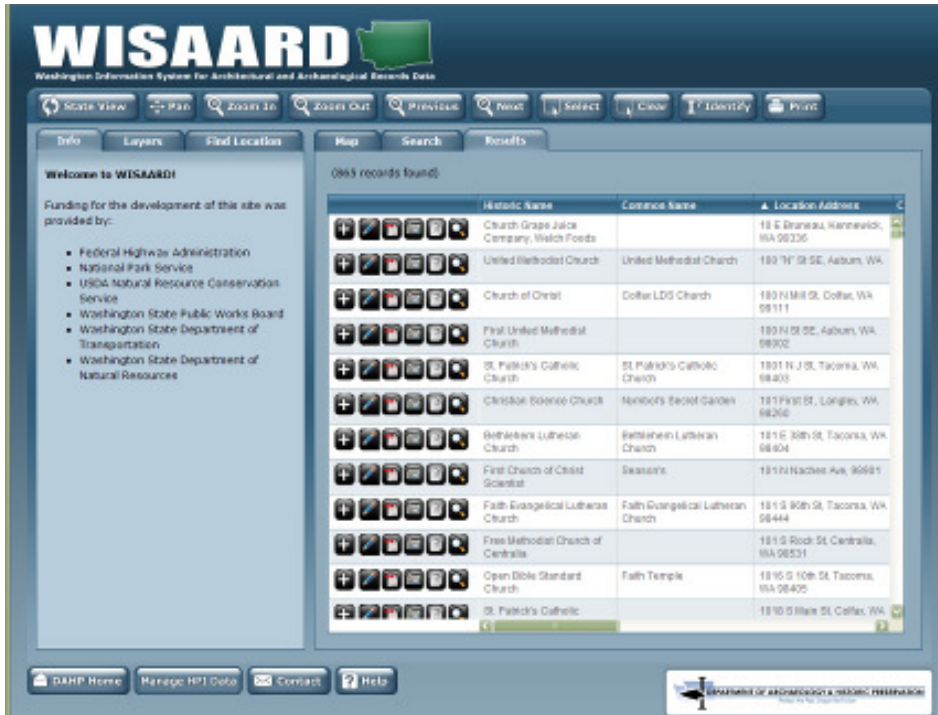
WISAARD
Washington Information System for Architectural and Archaeological Records Data

State View | Pan | Zoom In | Zoom Out | Previous | Next | Select | Clear | Identify | Print

Info | Layers | Find Location

Welcome to WISAARD!

Funding for the development of this site was provided by:

- Federal Highway Administration
- National Park Service
- USDA Natural Resource Conservation Service
- Washington State Public Works Board
- Washington State Department of Transportation
- Washington State Department of Natural Resources

Map | Search | Results

(865 records found)

| Historic Name | Common Name | ▲ Location Address |
|---|---|---|
| Church Grape Juice Company, Welch Foods | | 10 E Bruneau, Kennewick, WA 99336 |
| United Methodist Church | United Methodist Church | 100 "N" St SE, Auburn, WA |
| Church of Christ | Colfax LDS Church | 100 N Mill St, Colfax, WA 99111 |
| First United Methodist Church | | 100 N St SE, Auburn, WA 98002 |
| St. Patrick's Catholic Church | St. Patrick's Catholic Church | 1001 N J St, Tacoma, WA 98403 |
| Christian Science Church | Nimbot's Secret Garden | 101 First St, Longley, WA 98260 |
| Bethlehem Lutheran Church | Bethlehem Lutheran Church | 101 E 38th St, Tacoma, WA 98404 |
| First Church of Christ Scientist | Season's | 101 N Naches Ave, 98901 |
| Faith Evangelical Lutheran Church | Faith Evangelical Lutheran Church | 101 S 90th St, Tacoma, WA 98444 |
| Free Methodist Church of Centralia | | 101 S Rock St, Centralia, WA 98531 |
| Open Bible Standard Church | Faith Temple | 1016 S 10th St, Tacoma, WA 98405 |
| St. Patrick's Catholic | | 1018 S Main St, Colfax, WA |

DAHP Home | Manage HPI Data | Contact | Help

DEPARTMENT OF ARCHAEOLOGY & HISTORIC PRESERVATION
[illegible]